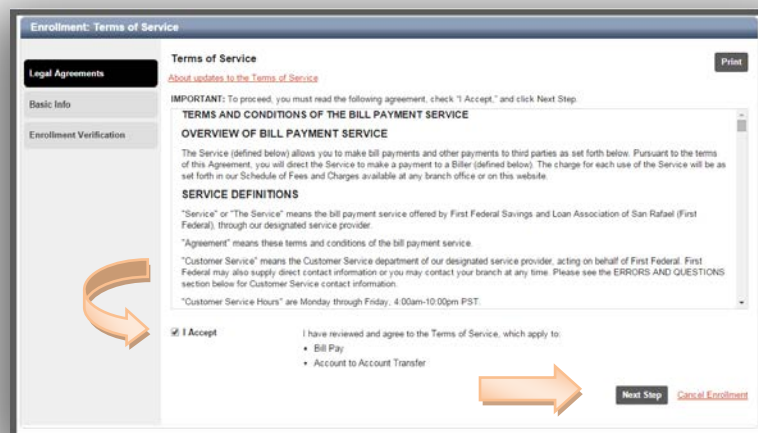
Enrollment: Terms of Service

Legal Agreements

Basic Info

Enrollment Verification

Terms of Service

Print

About updates to the Terms of Service

IMPORTANT: To proceed, you must read the following agreement, check "I Accept," and click Next Step.

TERMS AND CONDITIONS OF THE BILL PAYMENT SERVICE

OVERVIEW OF BILL PAYMENT SERVICE

The Service (defined below) allows you to make bill payments and other payments to third parties as set forth below. Pursuant to the terms of this Agreement, you will direct the Service to make a payment to a Biller (defined below). The charge for each use of the Service will be as set forth in our Schedule of Fees and Charges available at any branch office or on this website.

SERVICE DEFINITIONS

"Service" or "The Service" means the bill payment service offered by First Federal Savings and Loan Association of San Rafael (First Federal), through our designated service provider.

"Agreement" means these terms and conditions of the bill payment service.

"Customer Service" means the Customer Service department of our designated service provider, acting on behalf of First Federal. First Federal may also supply direct contact information or you may contact your branch at any time. Please see the ERRORS AND QUESTIONS section below for Customer Service contact information.

"Customer Service Hours" are Monday through Friday, 4:00am-10:00pm PST.

I Accept

I have reviewed and agree to the Terms of Service, which apply to:
• Bill Pay
• Account to Account Transfer

Next Step

Cancel Enrollment